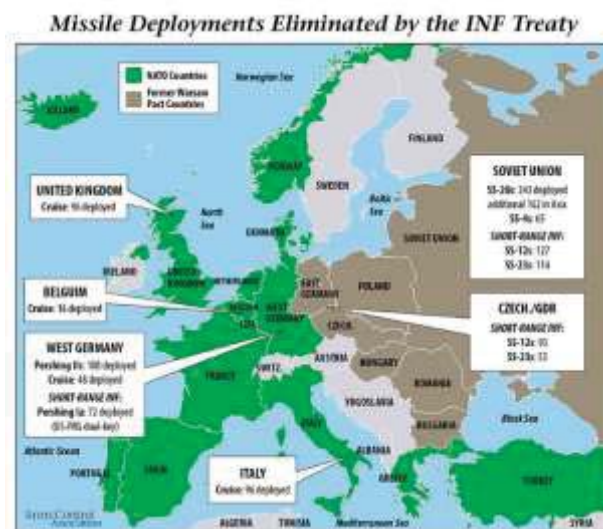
Missile Deployments Eliminated by the INF Treaty

NATO Countries

Former Warsaw Pact Countries

Norwegian Sea

ICELAND

NORWAY

FINLAND

SWEDEN

Baltic Sea

North Sea

DENMARK

SOVIET UNION

IRELAND

UNITED KINGDOM

NETHERLANDS

EAST GERMANY

POLAND

BELGIUM

WEST GERMANY

LUX.

CZECH.

FRANCE

SWITZ.

AUSTRIA

HUNGARY

ROMANIA

YUGOSLAVIA

BULGARIA

ITALY

ALBANIA

GREECE

TURKEY

Black Sea

Atlantic Ocean

PORTUGAL

SPAIN

ALGERIA

TUNISIA

Mediterranean Sea

SYRIA

UNITED KINGDOM
Cruise: 96 deployed

BELGIUM
Cruise: 16 deployed

WEST GERMANY
Pershing IIs: 108 deployed
Cruise: 48 deployed
SHORT-RANGE INF:
Pershing Ia: 72 deployed
(US-FRG dual-key)

ITALY
Cruise: 96 deployed

SOVIET UNION
SS-20s: 243 deployed
additional 162 in Asia
SS-4s: 65
SHORT-RANGE INF:
SS-12s: 127
SS-23s: 114

CZECH./GDR
SHORT-RANGE INF:
SS-12s: 95
SS-23s: 13

Arms Control Association